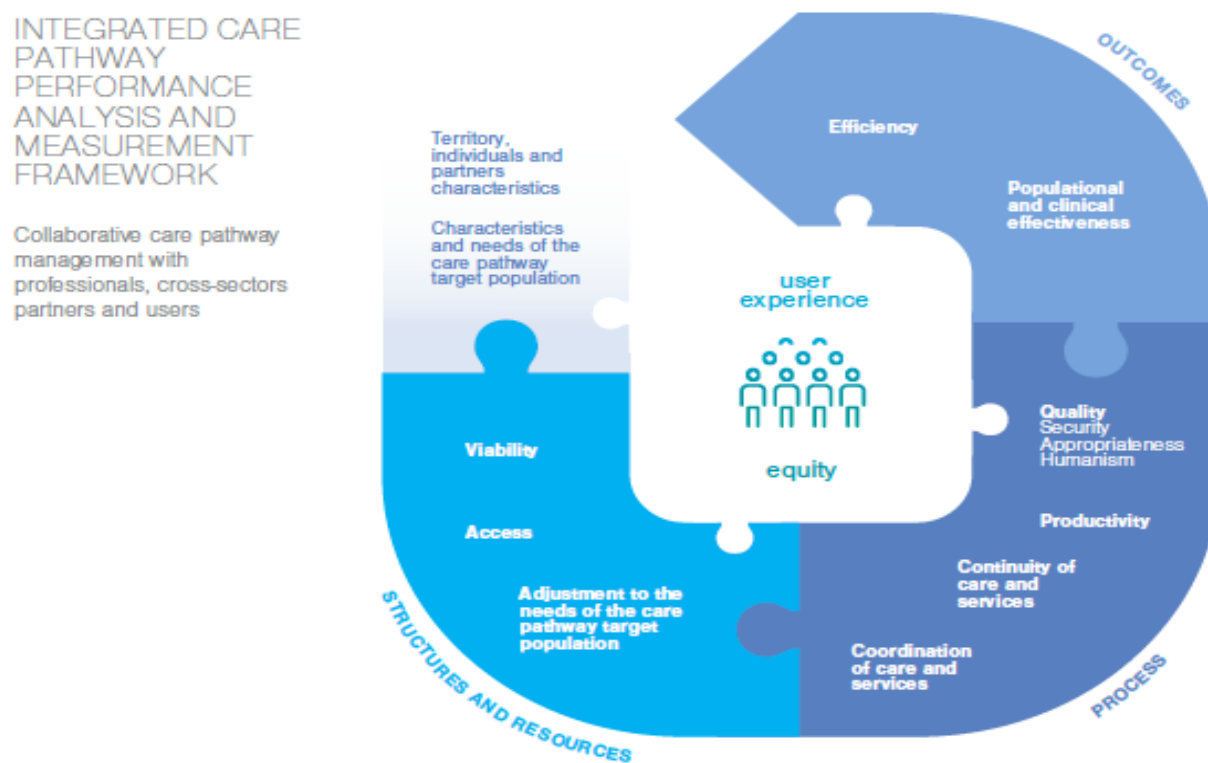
INTEGRATED CARE PATHWAY PERFORMANCE ANALYSIS AND MEASUREMENT FRAMEWORK

Collaborative care pathway management with professionals, cross-sectors partners and users

OUTCOMES

Territory, individuals and partners characteristics

Characteristics and needs of the care pathway target population

Efficiency

Populational and clinical effectiveness

user experience

equity

Quality
Security
Appropriateness
Humanism

Productivity

Continuity of care and services

Coordination of care and services

Viability

Access

Adjustment to the needs of the care pathway target population

STRUCTURES AND RESOURCES

PROCESS